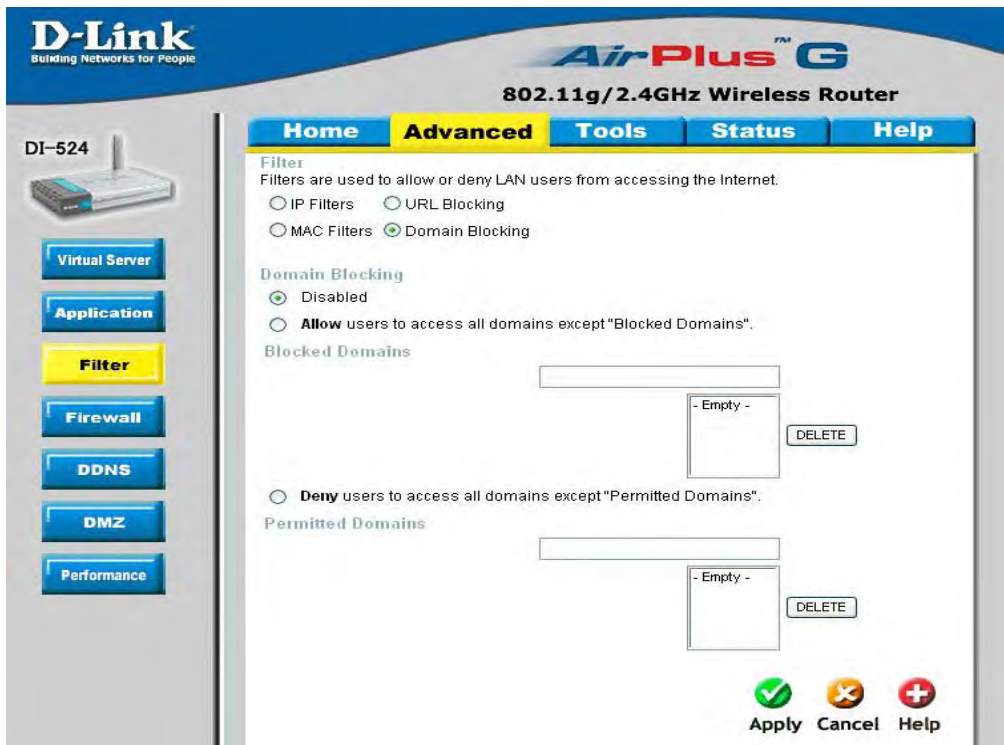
D-Link
Building Networks for People

AirPlus™ G
802.11g/2.4GHz Wireless Router

DI-524

Home | Advanced | Tools | Status | Help

Virtual Server
Application
Filter
Firewall
DDNS
DMZ
Performance

Filter
Filters are used to allow or deny LAN users from accessing the Internet.
IP Filters  URL Blocking
MAC Filters  Domain Blocking

Domain Blocking
Disabled
Allow users to access all domains except "Blocked Domains".
Blocked Domains
- Empty -
DELETE
Deny users to access all domains except "Permitted Domains".
Permitted Domains
- Empty -
DELETE

Apply Cancel Help